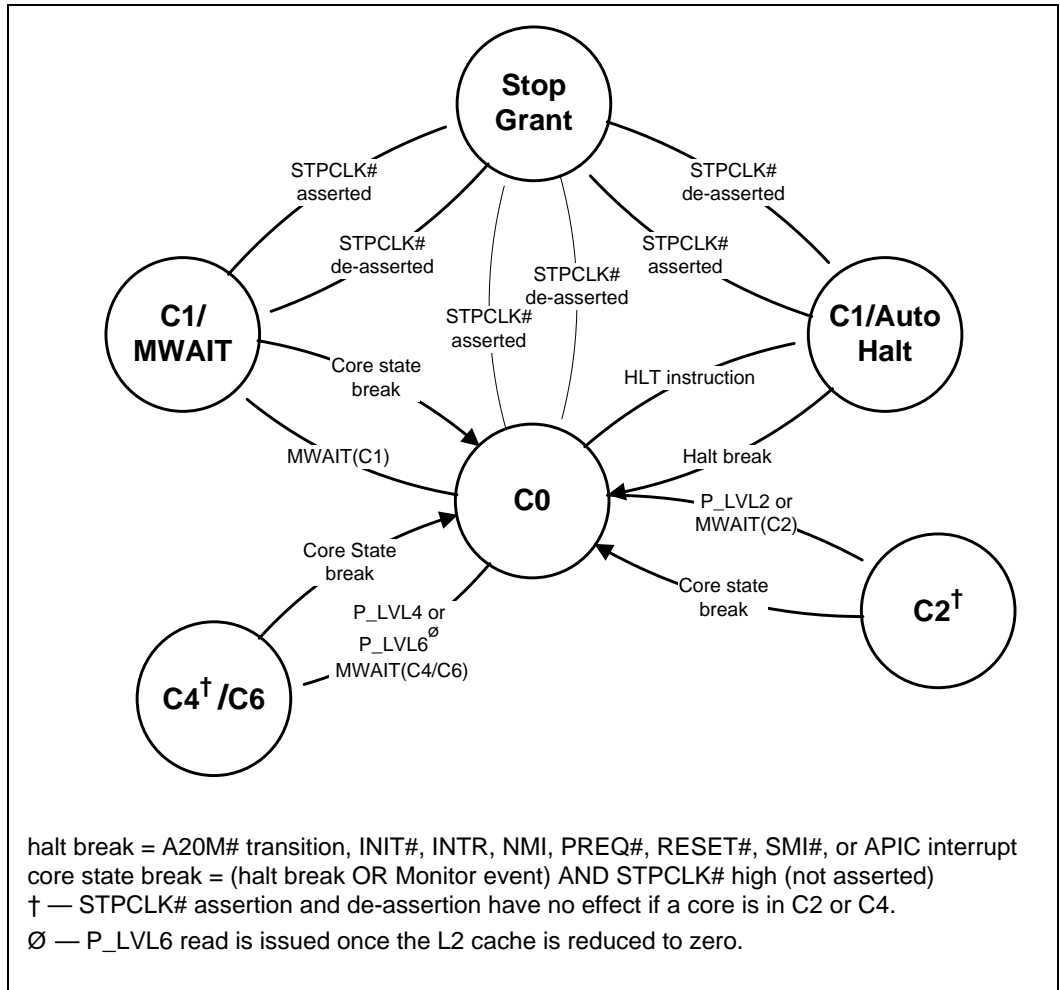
Stop Grant

STPCLK# asserted

STPCLK# de-asserted

STPCLK# de-asserted

STPCLK# asserted

STPCLK# de-asserted

STPCLK# asserted

C1/ MWAIT

C1/Auto Halt

Core state break

HLT instruction

MWAIT(C1)

C0

Halt break

P_LVL2 or MWAIT(C2)

Core State break

Core state break

P_LVL4 or P_LVL6$^{Ø}$ MWAIT(C4/C6)

C2$^{†}$

C4$^{†}$ /C6

halt break = A20M# transition, INIT#, INTR, NMI, PREQ#, RESET#, SMI#, or APIC interrupt
core state break = (halt break OR Monitor event) AND STPCLK# high (not asserted)
† — STPCLK# assertion and de-assertion have no effect if a core is in C2 or C4.
Ø — P_LVL6 read is issued once the L2 cache is reduced to zero.